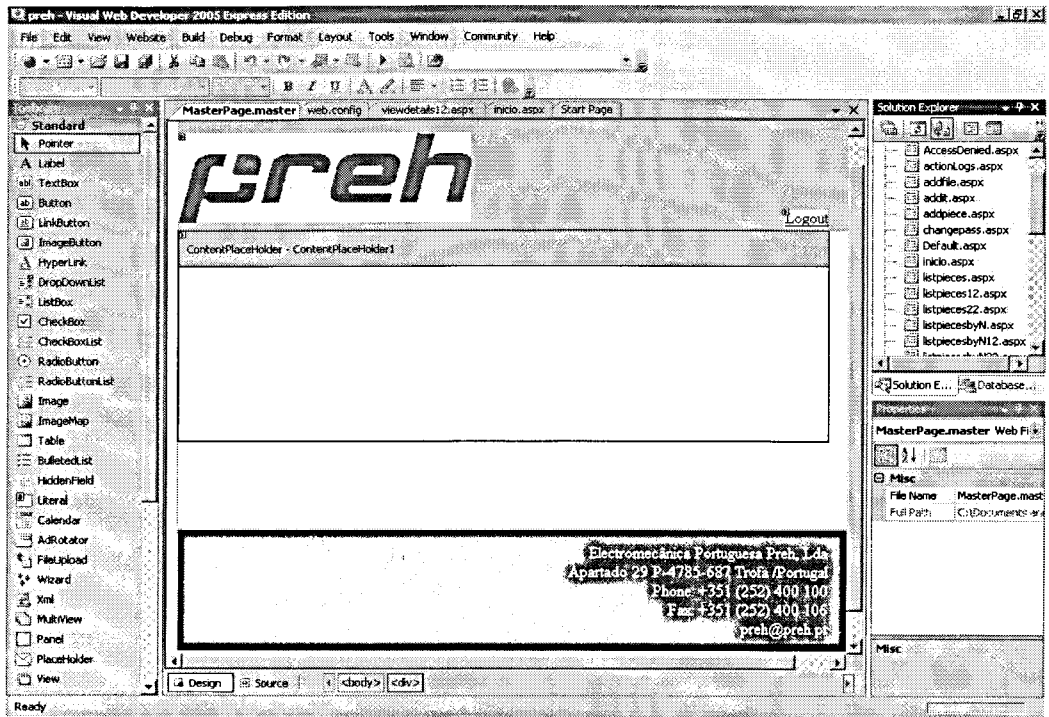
preh - Visual Web Developer 2005 Express Edition

File Edit View Website Build Debug Format Layout Tools Window Community Help

Toolbox

Standard

Pointer
Label
TextBox
Button
LinkButton
ImageButton
HyperLink
DropDownList
ListBox
CheckBox
CheckBoxList
RadioButton
RadioButtonList
Image
ImageMap
Table
BulletedList
HiddenField
Literal
Calendar
AdRotator
FileUpload
Wizard
Xml
MultiView
Panel
PlaceHolder
View

MasterPage.master web.config viewdetails12.aspx inicio.aspx Start Page

preh

Logout

ContentPlaceHolder - ContentPlaceHolder1

Electromecânica Portuguesa Preh, Lda
Apartado 29 P-4785-682 Trofa /Portugal
Phone: +351 (252) 400 100
Fax: +351 (252) 400 106
preh@preh.pt

Design Source <body> <div>

Solution Explorer

AccessDenied.aspx
actionLogs.aspx
addfile.aspx
addit.aspx
addpiece.aspx
changepass.aspx
Default.aspx
inicio.aspx
listpieces.aspx
listpieces12.aspx
listpieces22.aspx
listpiecesbyN.aspx
listpiecesbyN12.aspx

Solution E... Database...

Properties

MasterPage.master Web Fi

Misc
File Name MasterPage.mast
Full Path C:\Documents an

Misc

Ready